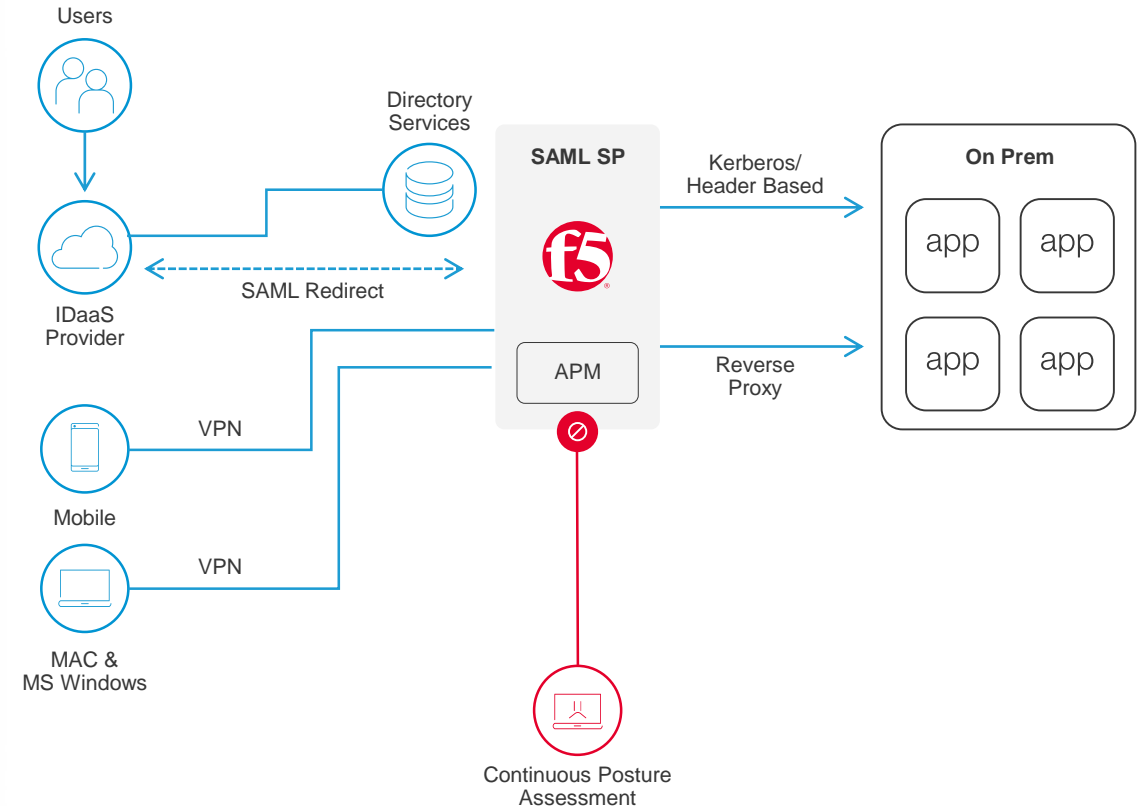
Users

Directory Services

SAML SP

f5

Kerberos/ Header Based

On Prem

app

app

app

app

SAML Redirect

IDaaS Provider

APM

Reverse Proxy

VPN

Mobile

VPN

MAC & MS Windows

Continuous Posture Assessment